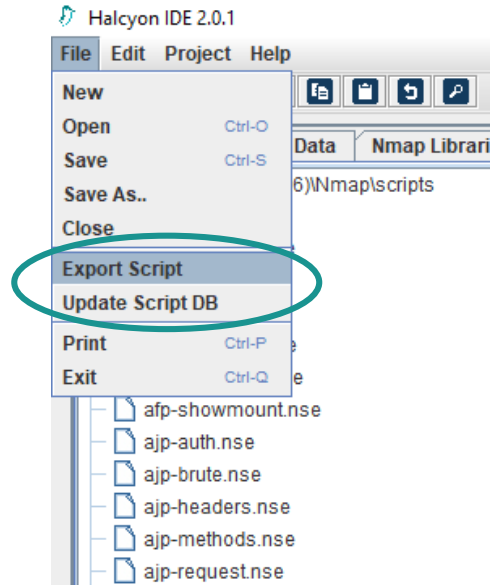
Halcyon IDE 2.0.1

File Edit Project Help

New
Open Ctrl-O
Save Ctrl-S
Save As..
Close
Export Script
Update Script DB
Print Ctrl-P
Exit Ctrl-Q

Data Nmap Librari

6)\Nmap\scripts

e
e
afp-showmount.nse
ajp-auth.nse
ajp-brute.nse
ajp-headers.nse
ajp-methods.nse
ajp-request.nse